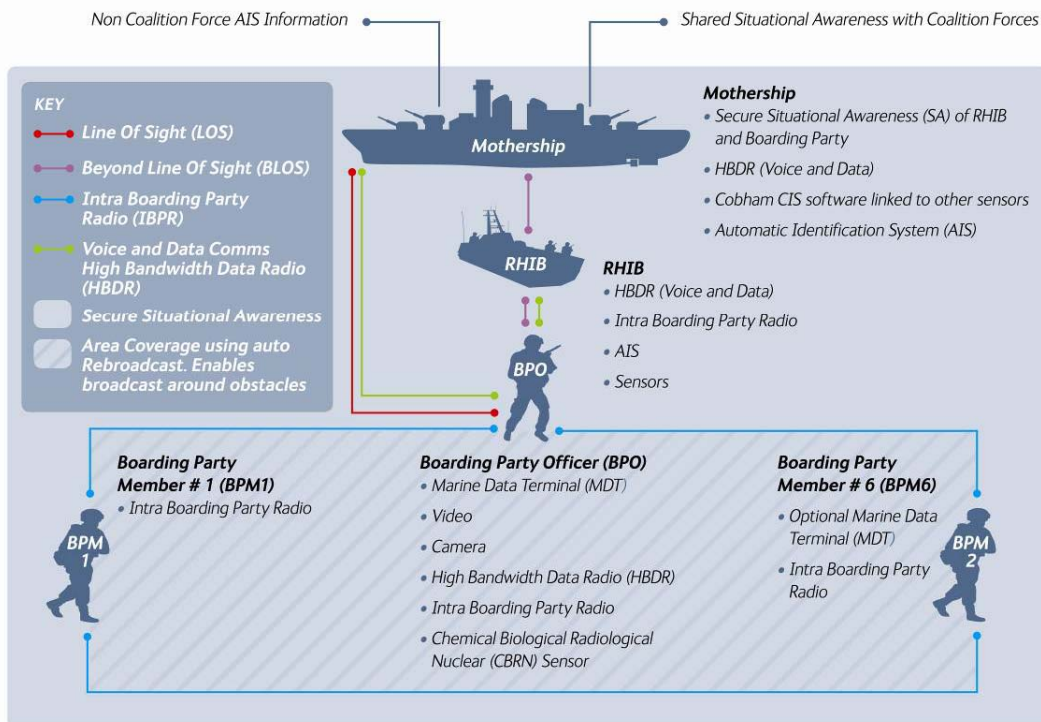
Non Coalition Force AIS Information

Shared Situational Awareness with Coalition Forces

KEY

Line Of Sight (LOS)

Beyond Line Of Sight (BLOS)

Intra Boarding Party Radio (IBPR)

Voice and Data Comms High Bandwidth Data Radio (HBDR)

Secure Situational Awareness

Area Coverage using auto Rebroadcast. Enables broadcast around obstacles

Mothership

Mothership

• Secure Situational Awareness (SA) of RHIB and Boarding Party

• HBDR (Voice and Data)

• Cobham CIS software linked to other sensors

• Automatic Identification System (AIS)

RHIB

RHIB

• HBDR (Voice and Data)

• Intra Boarding Party Radio

• AIS

• Sensors

BPO

Boarding Party Member # 1 (BPM1)

• Intra Boarding Party Radio

BPM 1

Boarding Party Officer (BPO)

• Marine Data Terminal (MDT)

• Video

• Camera

• High Bandwidth Data Radio (HBDR)

• Intra Boarding Party Radio

• Chemical Biological Radiological Nuclear (CBRN) Sensor

Boarding Party Member # 6 (BPM6)

• Optional Marine Data Terminal (MDT)

• Intra Boarding Party Radio

BPM 2